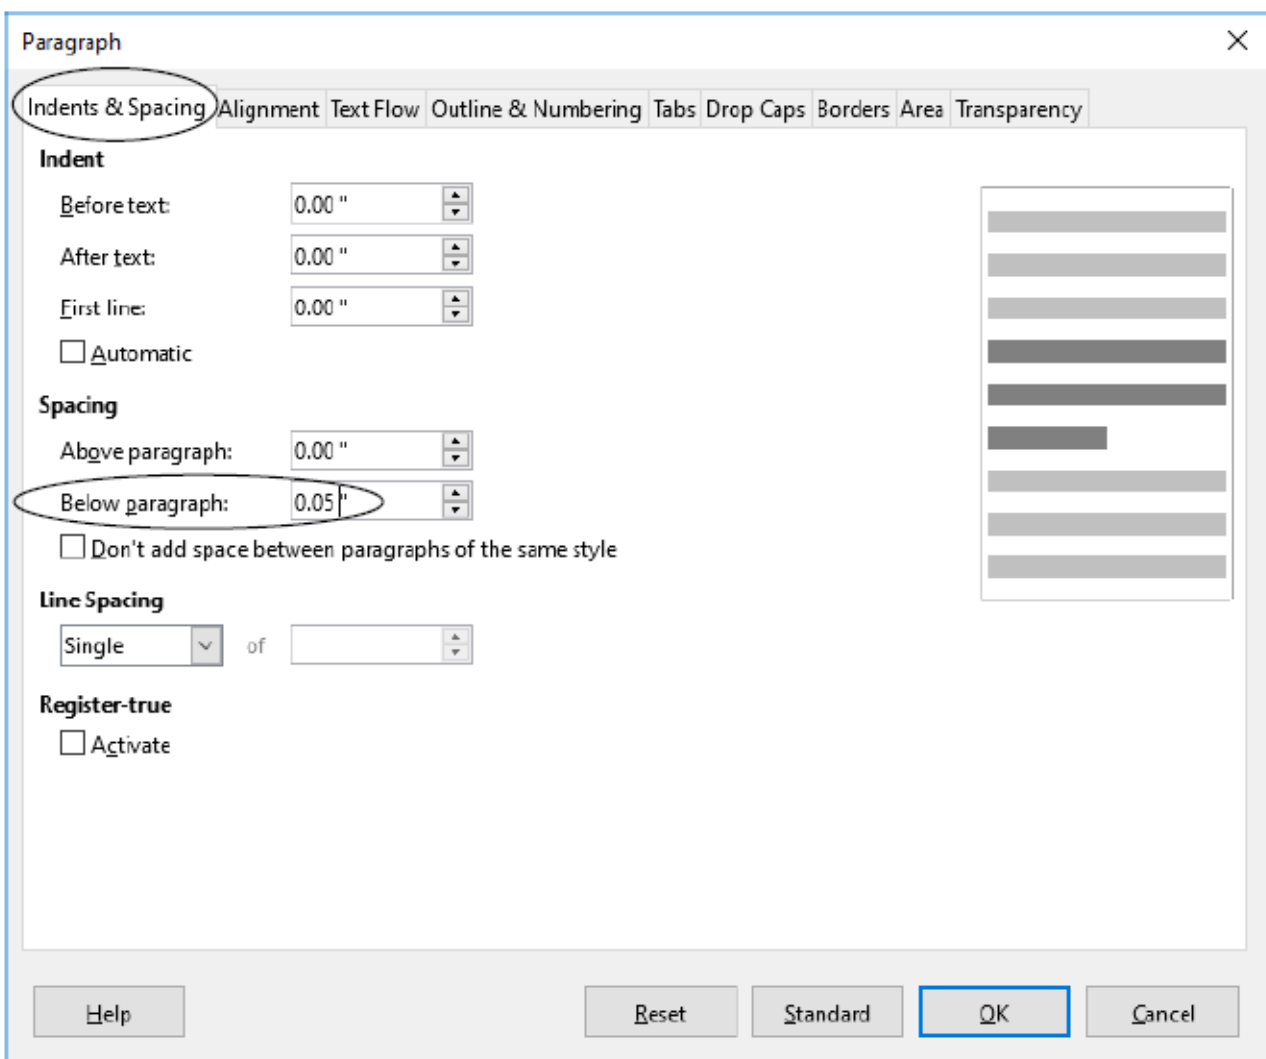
Paragraph

Indents & Spacing | Alignment | Text Flow | Outline & Numbering | Tabs | Drop Caps | Borders | Area | Transparency

Indent

Before text: 0.00 "

After text: 0.00 "

First line: 0.00 "

Automatic

Spacing

Above paragraph: 0.00 "

Below paragraph: 0.05 "

Don't add space between paragraphs of the same style

Line Spacing

Single of

Register-true

Activate

Help Reset Standard OK Cancel